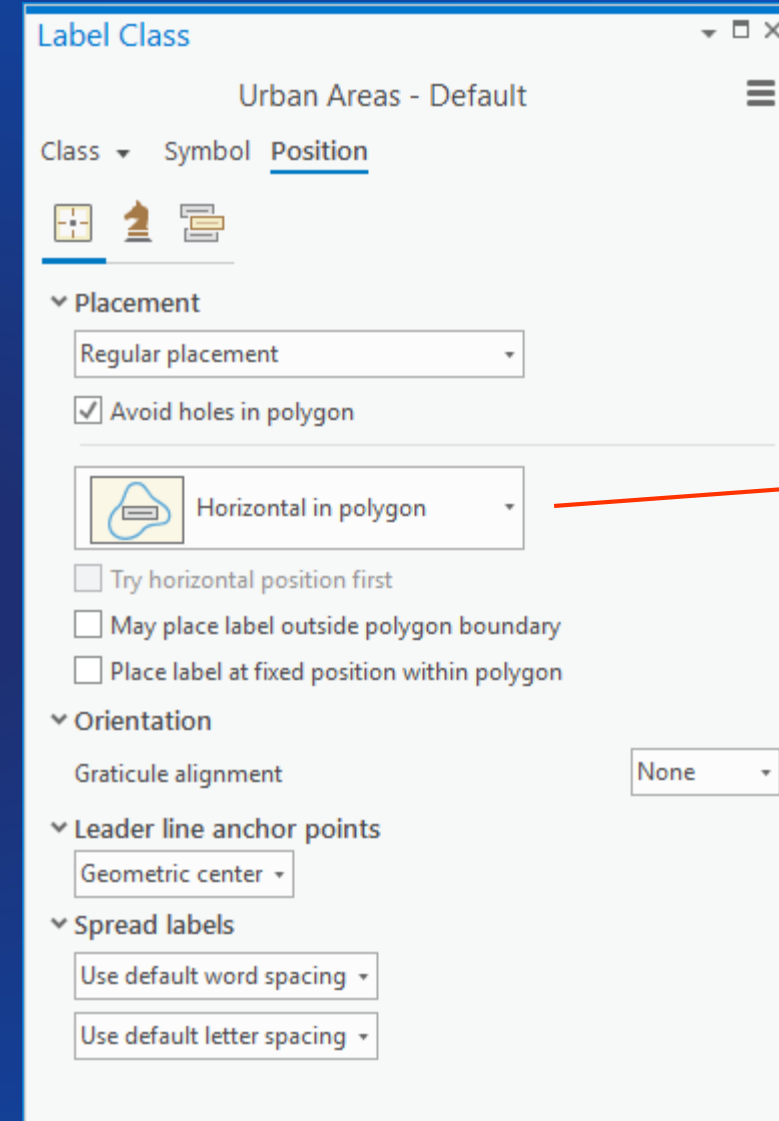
Label Class

Urban Areas - Default

Class Symbol Position

Placement

Regular placement

Avoid holes in polygon

Horizontal in polygon

Try horizontal position first

May place label outside polygon boundary

Place label at fixed position within polygon

Orientation

Graticule alignment None

Leader line anchor points

Geometric center

Spread labels

Use default word spacing

Use default letter spacing